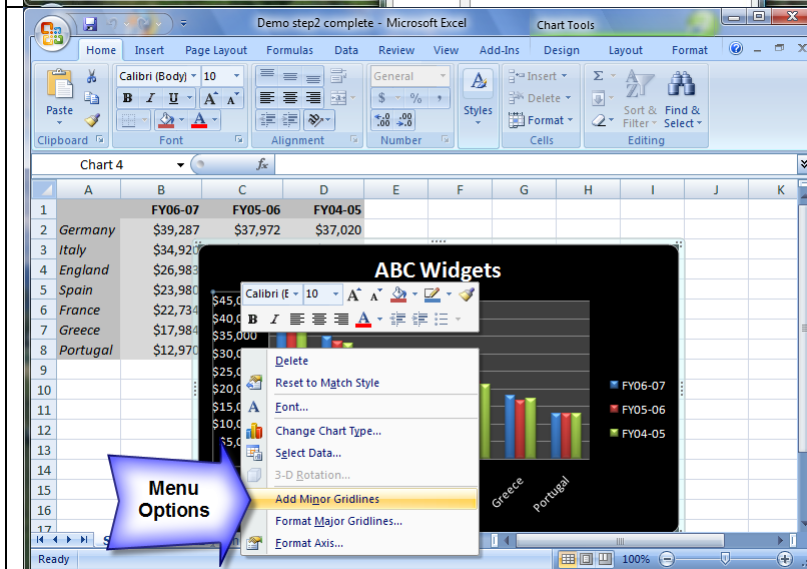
Demo step2 complete - Microsoft Excel
Chart Tools
Home Insert Page Layout Formulas Data Review View Add-Ins Design Layout Format
Paste
Clipboard
Calibri (Body) 10
B I U A A
Font
Alignment
General
$ % ,
.00 .0
Number
Styles
Insert
Delete
Format
Cells
Sort & Filter
Find & Select
Editing
Chart 4
fx

| | A | B | C | D | E | F | G | H | I | J | K |
|---|---|---|---|---|---|---|---|---|---|---|---|
| 1 | | FY06-07 | FY05-06 | FY04-05 | | | | | | | |
| 2 | Germany | \$39,287 | \$37,972 | \$37,020 | | | | | | | |
| 3 | Italy | \$34,920 | | | | | | | | | |
| 4 | England | \$26,983 | | | | | | | | | |
| 5 | Spain | \$23,980 | | | | | | | | | |
| 6 | France | \$22,734 | | | | | | | | | |
| 7 | Greece | \$17,984 | | | | | | | | | |
| 8 | Portugal | \$12,970 | | | | | | | | | |
| 9 | | | | | | | | | | | |
| 10 | | | | | | | | | | | |
| 11 | | | | | | | | | | | |
| 12 | | | | | | | | | | | |
| 13 | | | | | | | | | | | |
| 14 | | | | | | | | | | | |
| 15 | | | | | | | | | | | |
| 16 | | | | | | | | | | | |
| 17 | | | | | | | | | | | |

ABC Widgets
Calibri (E 10
$45,0
$40,0
$35,000
$30,0
$25,0
$20,0
$15,0
$10,0
$5,0
Greece
Portugal
FY06-07
FY05-06
FY04-05
Delete
Reset to Match Style
Font...
Change Chart Type...
Select Data...
3-D Rotation...
Add Minor Gridlines
Format Major Gridlines...
Format Axis...
Menu Options
Ready
100%